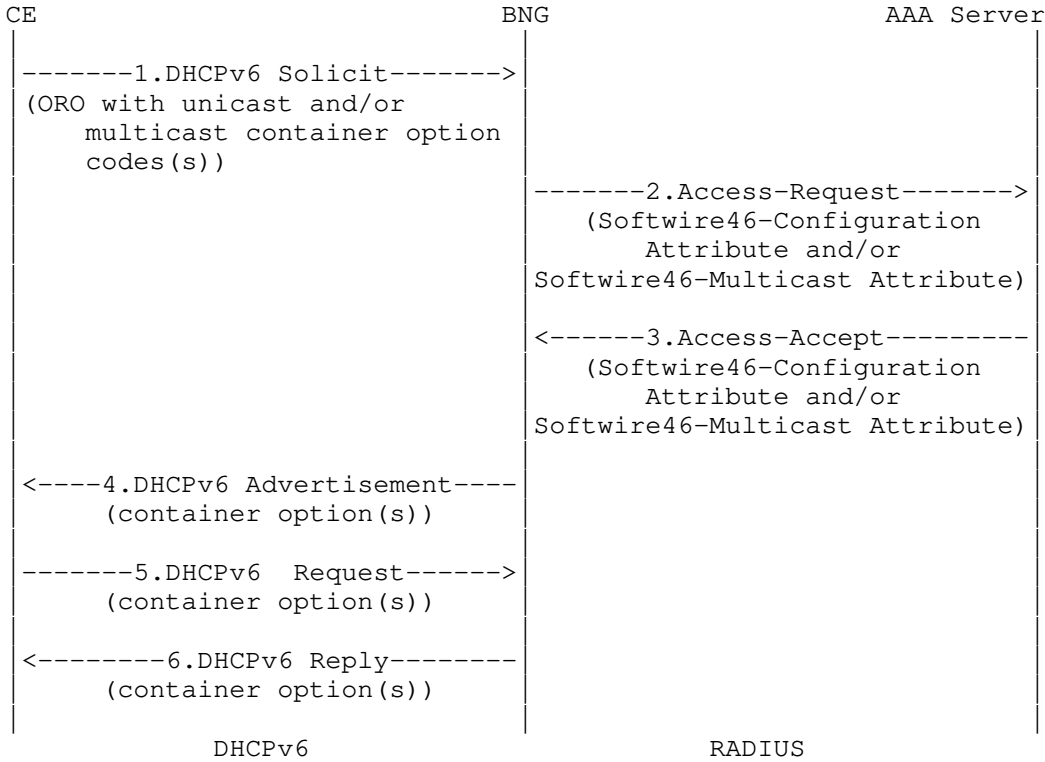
CE BNG AAA Server

-------1.DHCPv6 Solicit------->
(ORO with unicast and/or multicast container option codes(s))

-------2.Access-Request------->
(Softwire46-Configuration Attribute and/or Softwire46-Multicast Attribute)

<------3.Access-Accept---------
(Softwire46-Configuration Attribute and/or Softwire46-Multicast Attribute)

<----4.DHCPv6 Advertisement----
(container option(s))

-------5.DHCPv6 Request------>
(container option(s))

<--------6.DHCPv6 Reply--------
(container option(s))

DHCPv6 RADIUS